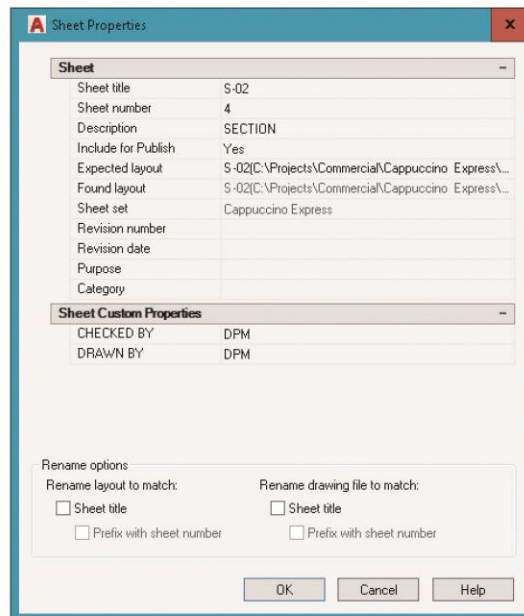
Sheet Properties

Sheet −

| | |
|---|---|
| Sheet title | S-02 |
| Sheet number | 4 |
| Description | SECTION |
| Include for Publish | Yes |
| Expected layout | S-02(C:\Projects\Commercial\Cappuccino Express\... |
| Found layout | S-02(C:\Projects\Commercial\Cappuccino Express\... |
| Sheet set | Cappuccino Express |
| Revision number | |
| Revision date | |
| Purpose | |
| Category | |

Sheet Custom Properties −

| | |
|---|---|
| CHECKED BY | DPM |
| DRAWN BY | DPM |

Rename options

Rename layout to match:
Sheet title
Prefix with sheet number

Rename drawing file to match:
Sheet title
Prefix with sheet number

OK Cancel Help